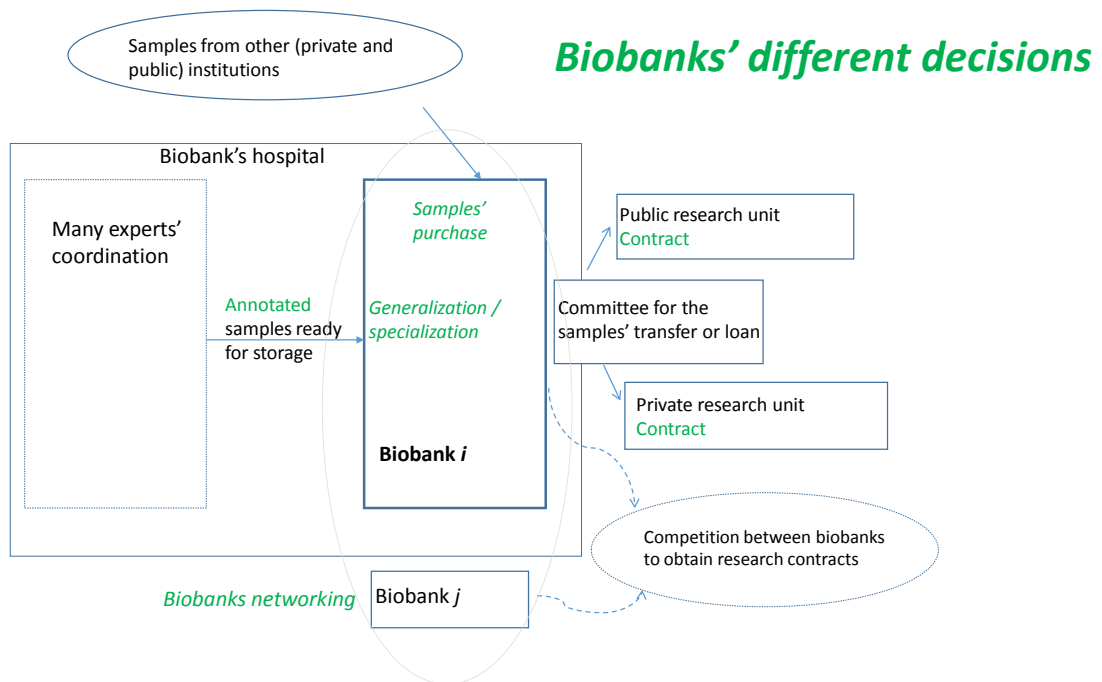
Biobanks' different decisions

Samples from other (private and public) institutions

Biobank's hospital

Many experts' coordination

Annotated samples ready for storage

Samples' purchase

Generalization / specialization

Biobank *i*

Public research unit
Contract

Committee for the samples' transfer or loan

Private research unit
Contract

Competition between biobanks to obtain research contracts

Biobanks networking

Biobank *j*